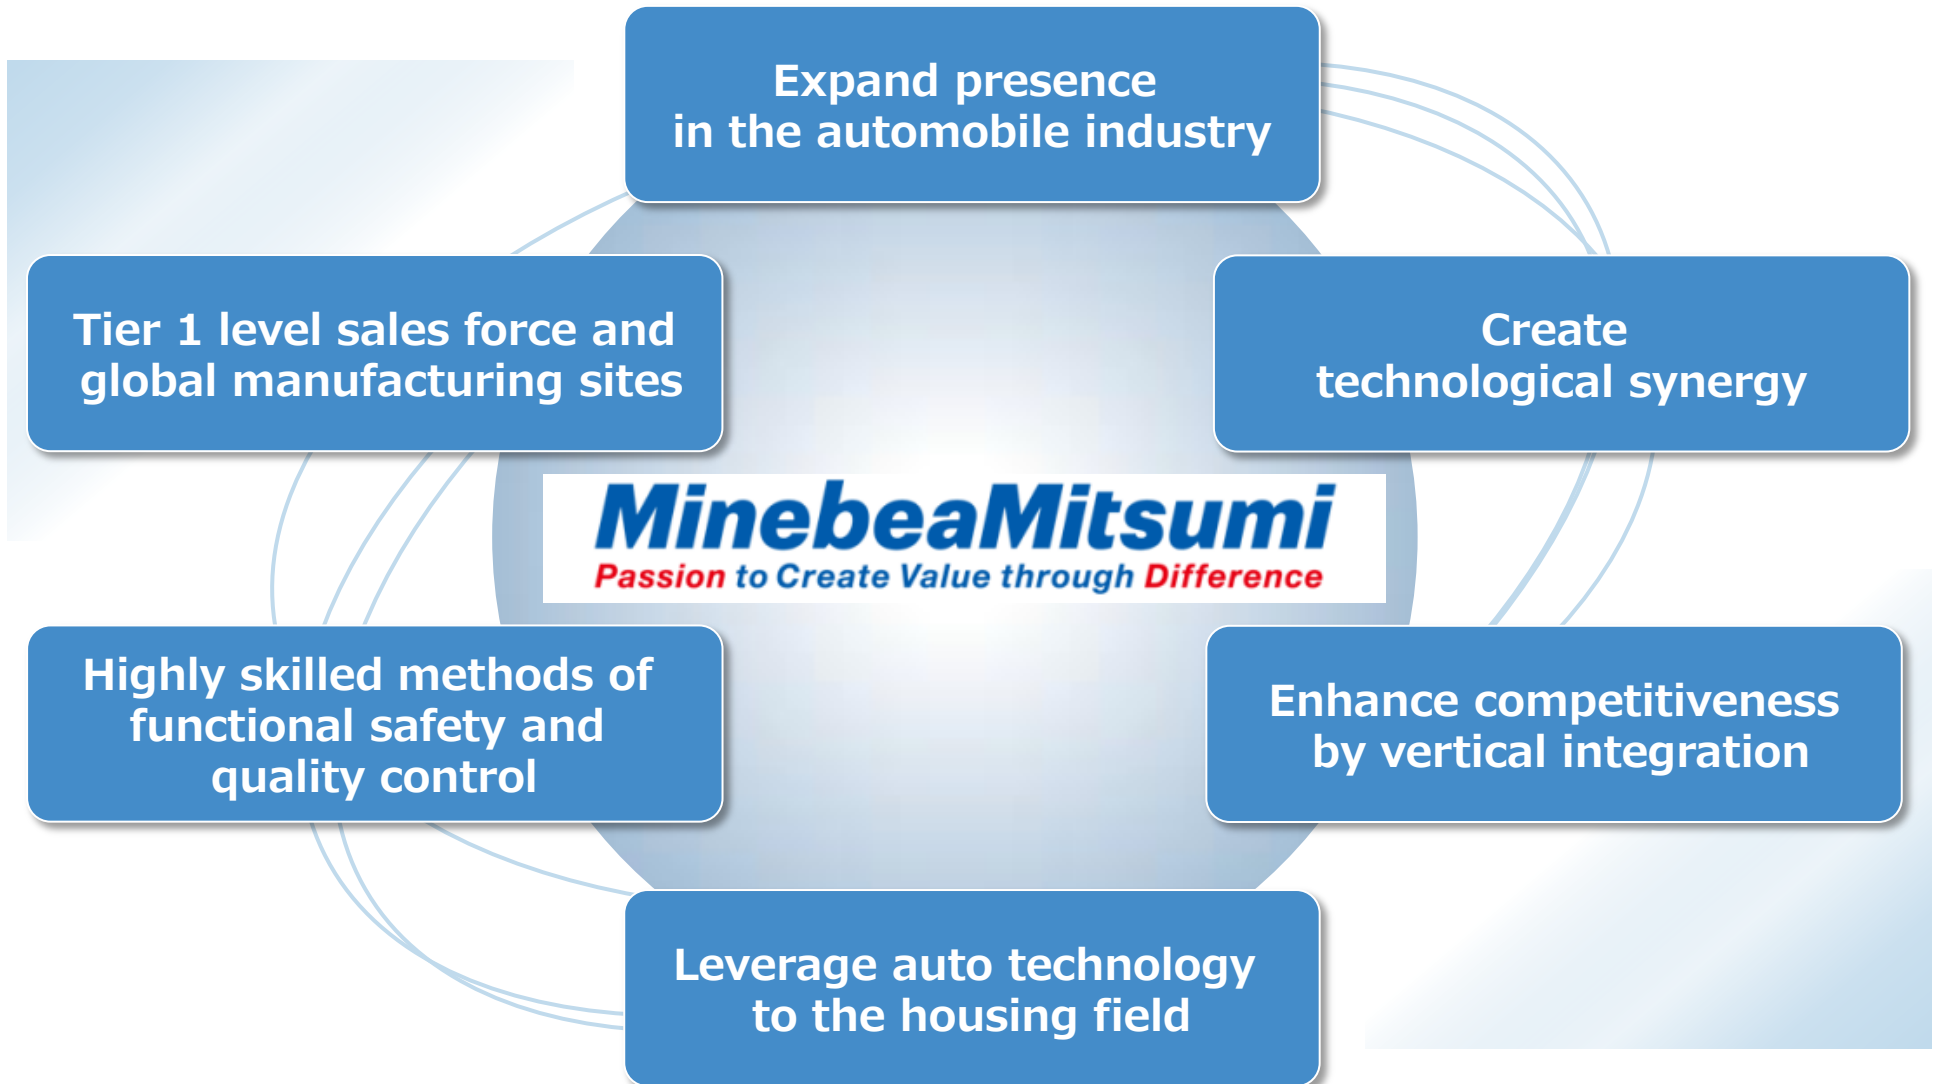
Expand presence in the automobile industry

Tier 1 level sales force and global manufacturing sites

Create technological synergy

MinebeaMitsumi
Passion to Create Value through Difference

Highly skilled methods of functional safety and quality control

Enhance competitiveness by vertical integration

Leverage auto technology to the housing field